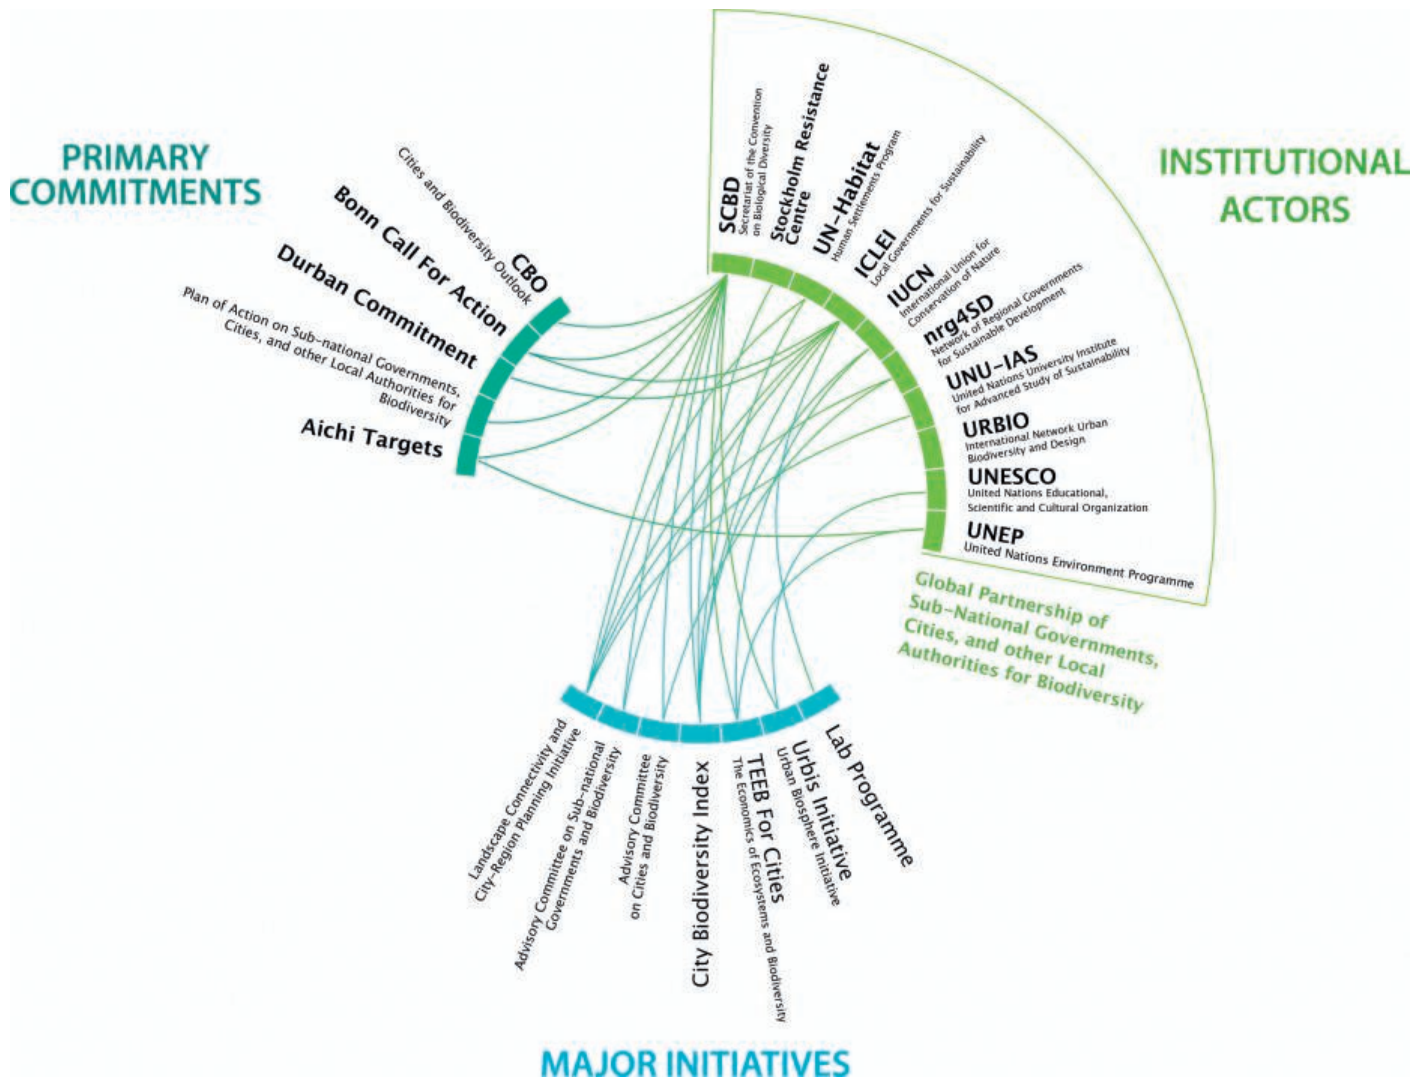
PRIMARY COMMITMENTS

CBO
Cities and Biodiversity Outlook

Bonn Call For Action

Durban Commitment

Plan of Action on Sub-national Governments, Cities, and other Local Authorities for Biodiversity

Aichi Targets

INSTITUTIONAL ACTORS

SCBD
Secretariat of the Convention on Biological Diversity

Stockholm Resistance Centre

UN-Habitat
Human Settlements Program

ICLEI
Local Governments for Sustainability

IUCN
International Union for Conservation of Nature

nrg4SD
Network of Regional Governments for Sustainable Development

UNU-IAS
United Nations University Institute for Advanced Study of Sustainability

URBIO
International Network Urban Biodiversity and Design

UNESCO
United Nations Educational, Scientific and Cultural Organization

UNEP
United Nations Environment Programme

Global Partnership of Sub-National Governments, Cities, and other Local Authorities for Biodiversity

Landscape Connectivity and City-Region Planning Initiative

Advisory Committee on Sub-national Governments and Biodiversity

Advisory Committee on Cities and Biodiversity

City Biodiversity Index

TEEB For Cities
The Economics of Ecosystems and Biodiversity

Urbis Initiative
Urban Biosphere Initiative

Lab Programme

MAJOR INITIATIVES